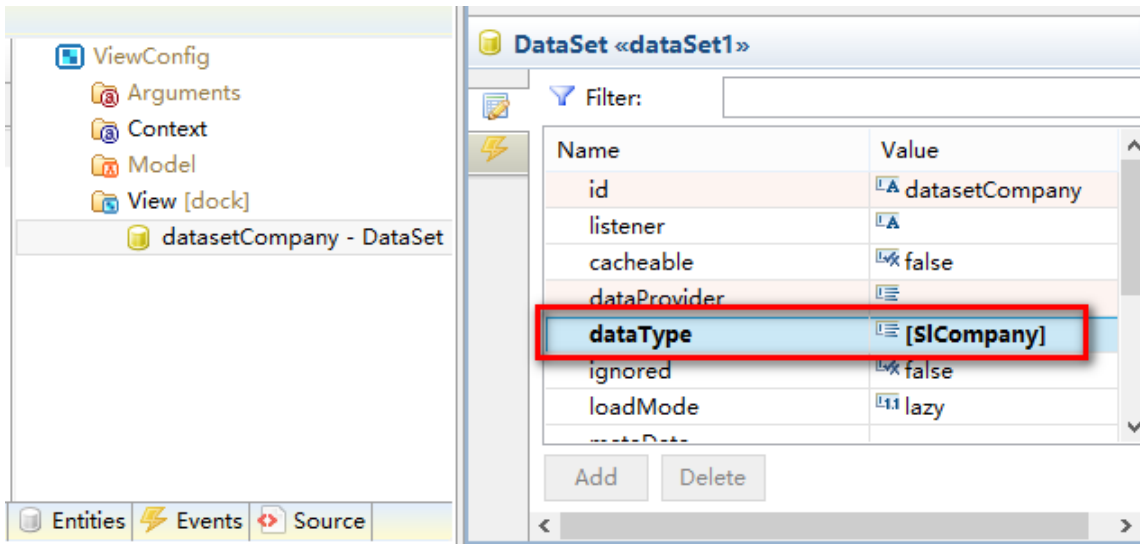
ViewConfig
Arguments
Context
Model
View [dock]
datasetCompany - DataSet

Entities | Events | Source

DataSet «dataSet1»

Filter:

| Name | Value |
|---|---|
| id | datasetCompany |
| listener | |
| cacheable | false |
| dataProvider | |
| dataType | [SlCompany] |
| ignored | false |
| loadMode | lazy |
| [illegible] | |

Add Delete